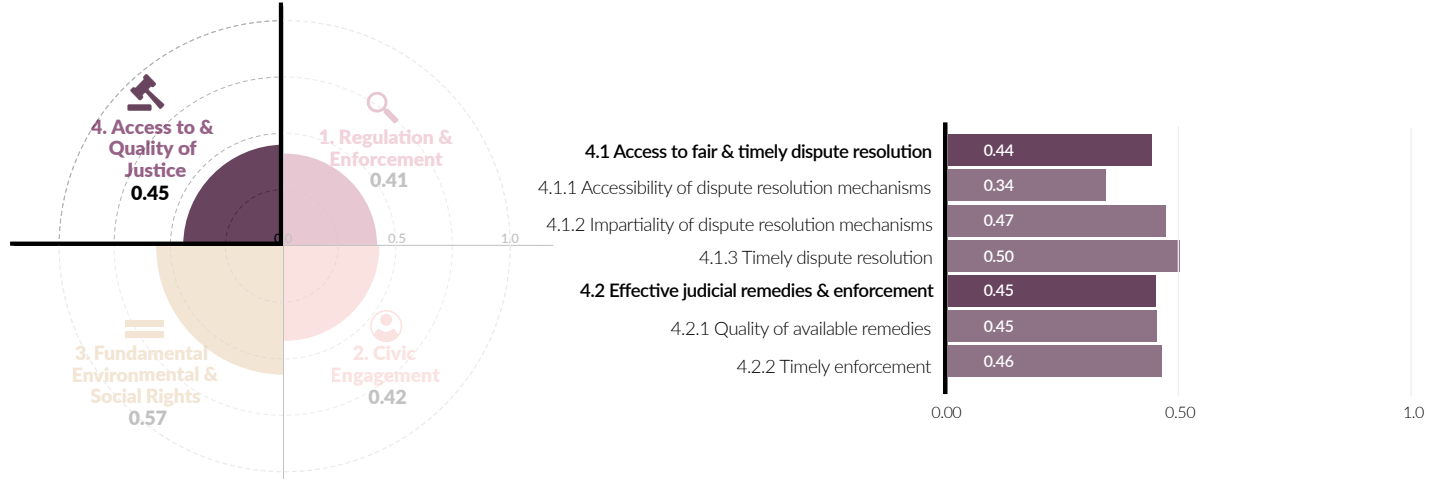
4. Access to & Quality of Justice
0.45

1. Regulation & Enforcement
0.41

0.0
0.5
1.0

3. Fundamental Environmental & Social Rights
0.57

2. Civic Engagement
0.42

| | |
|---|---|
| **4.1 Access to fair & timely dispute resolution** | 0.44 |
| 4.1.1 Accessibility of dispute resolution mechanisms | 0.34 |
| 4.1.2 Impartiality of dispute resolution mechanisms | 0.47 |
| 4.1.3 Timely dispute resolution | 0.50 |
| **4.2 Effective judicial remedies & enforcement** | 0.45 |
| 4.2.1 Quality of available remedies | 0.45 |
| 4.2.2 Timely enforcement | 0.46 |

0.00
0.50
1.0